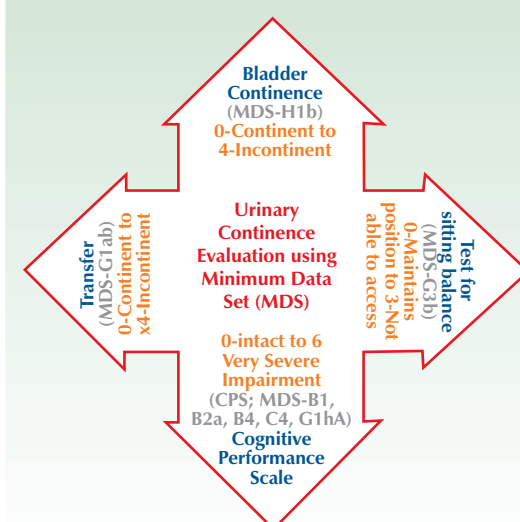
Bladder Continence
(MDS-H1b)
0-Continent to 4-Incontinent

Transfer
(MDS-G1ab)
0-Continent to x4-Incontinent

Urinary Continence Evaluation using Minimum Data Set (MDS)

Test for sitting balance
(MDS-G3b)
0-Maintains position to 3-Not able to access

0-intact to 6 Very Severe Impairment
(CPS; MDS-B1, B2a, B4, C4, G1hA)
Cognitive Performance Scale